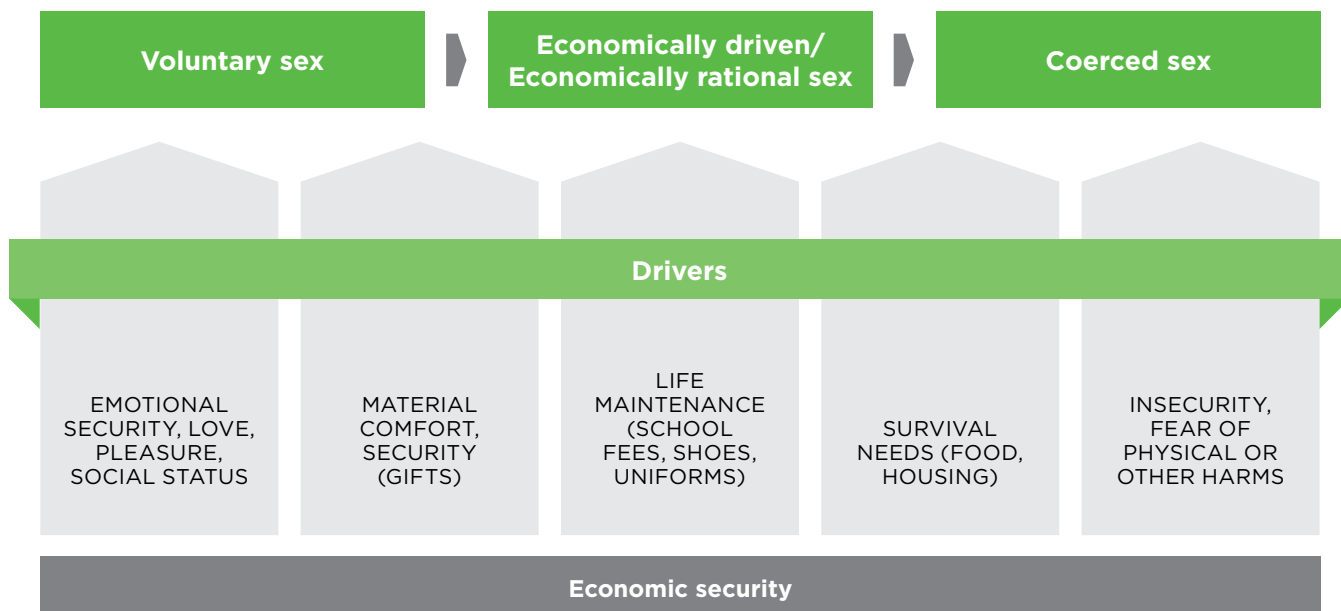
Voluntary sex

Economically driven/ Economically rational sex

Coerced sex

Drivers

EMOTIONAL SECURITY, LOVE, PLEASURE, SOCIAL STATUS

MATERIAL COMFORT, SECURITY (GIFTS)

LIFE MAINTENANCE (SCHOOL FEES, SHOES, UNIFORMS)

SURVIVAL NEEDS (FOOD, HOUSING)

INSECURITY, FEAR OF PHYSICAL OR OTHER HARMS

Economic security